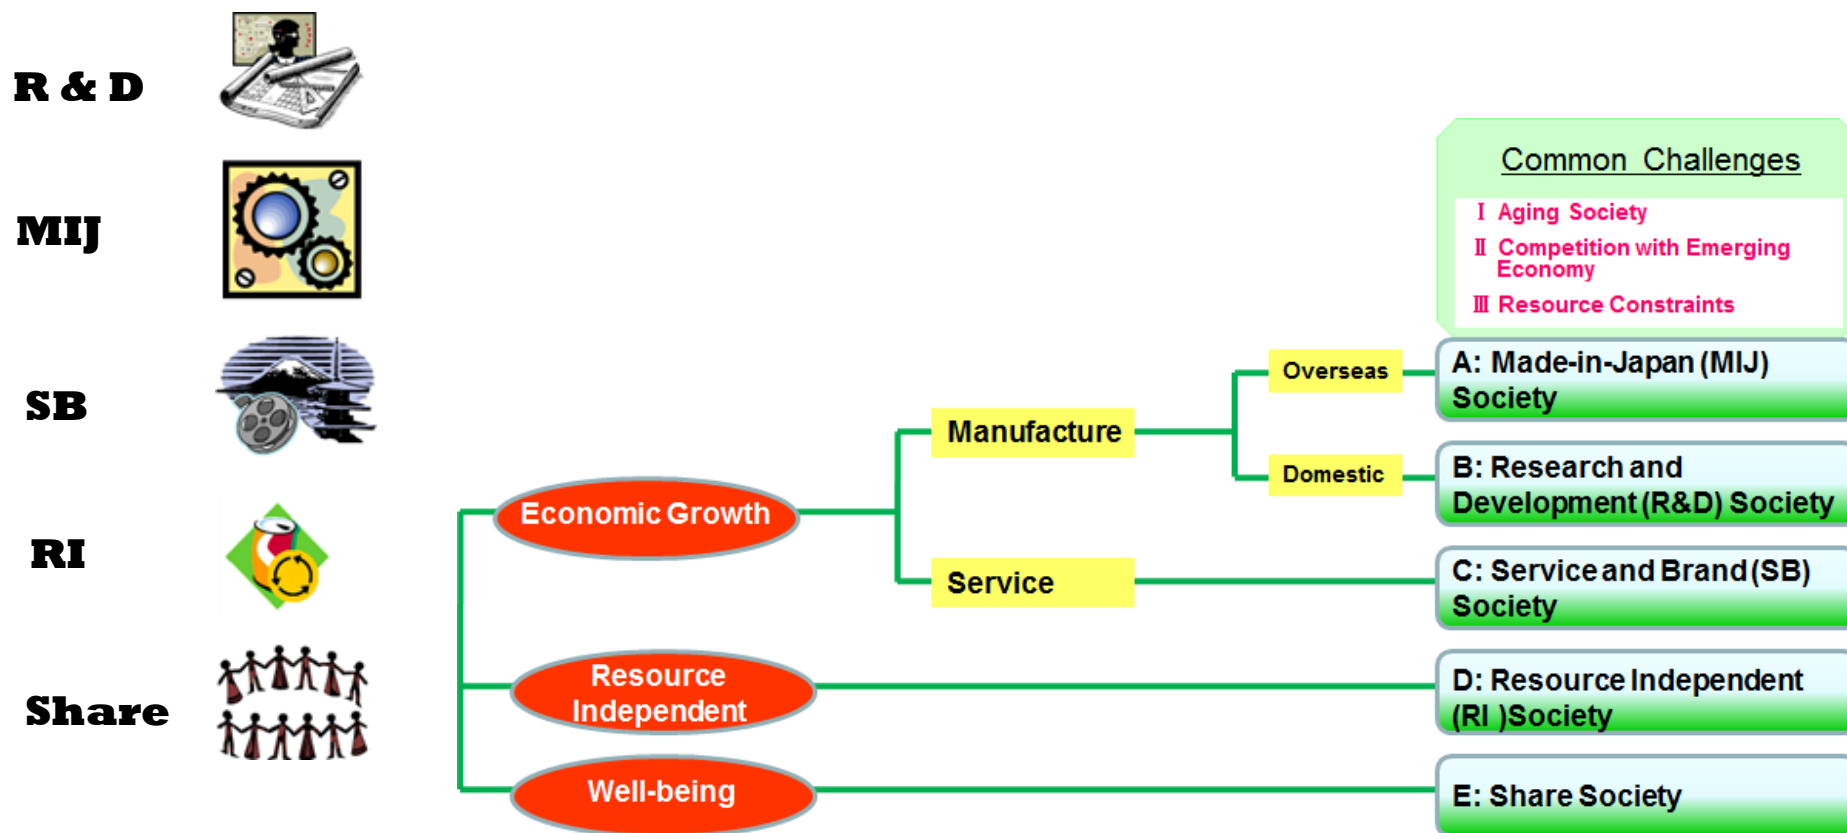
R & D

MIJ

SB

RI

Share

Common Challenges

Ⅰ Aging Society

Ⅱ Competition with Emerging Economy

Ⅲ Resource Constraints

Economic Growth

Manufacture

Overseas

Domestic

Service

Resource Independent

Well-being

A: Made-in-Japan (MIJ) Society

B: Research and Development (R&D) Society

C: Service and Brand (SB) Society

D: Resource Independent (RI )Society

E: Share Society